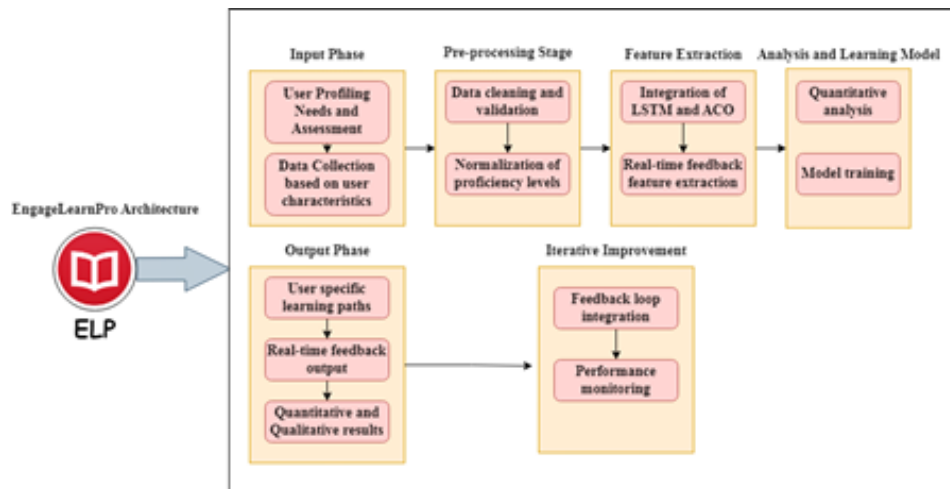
EngageLearnPro Architecture

ELP

Input Phase

User Profiling Needs and Assessment

Data Collection based on user characteristics

Pre-processing Stage

Data cleaning and validation

Normalization of proficiency levels

Feature Extraction

Integration of LSTM and ACO

Real-time feedback feature extraction

Analysis and Learning Model

Quantitative analysis

Model training

Output Phase

User specific learning paths

Real-time feedback output

Quantitative and Qualitative results

Iterative Improvement

Feedback loop integration

Performance monitoring